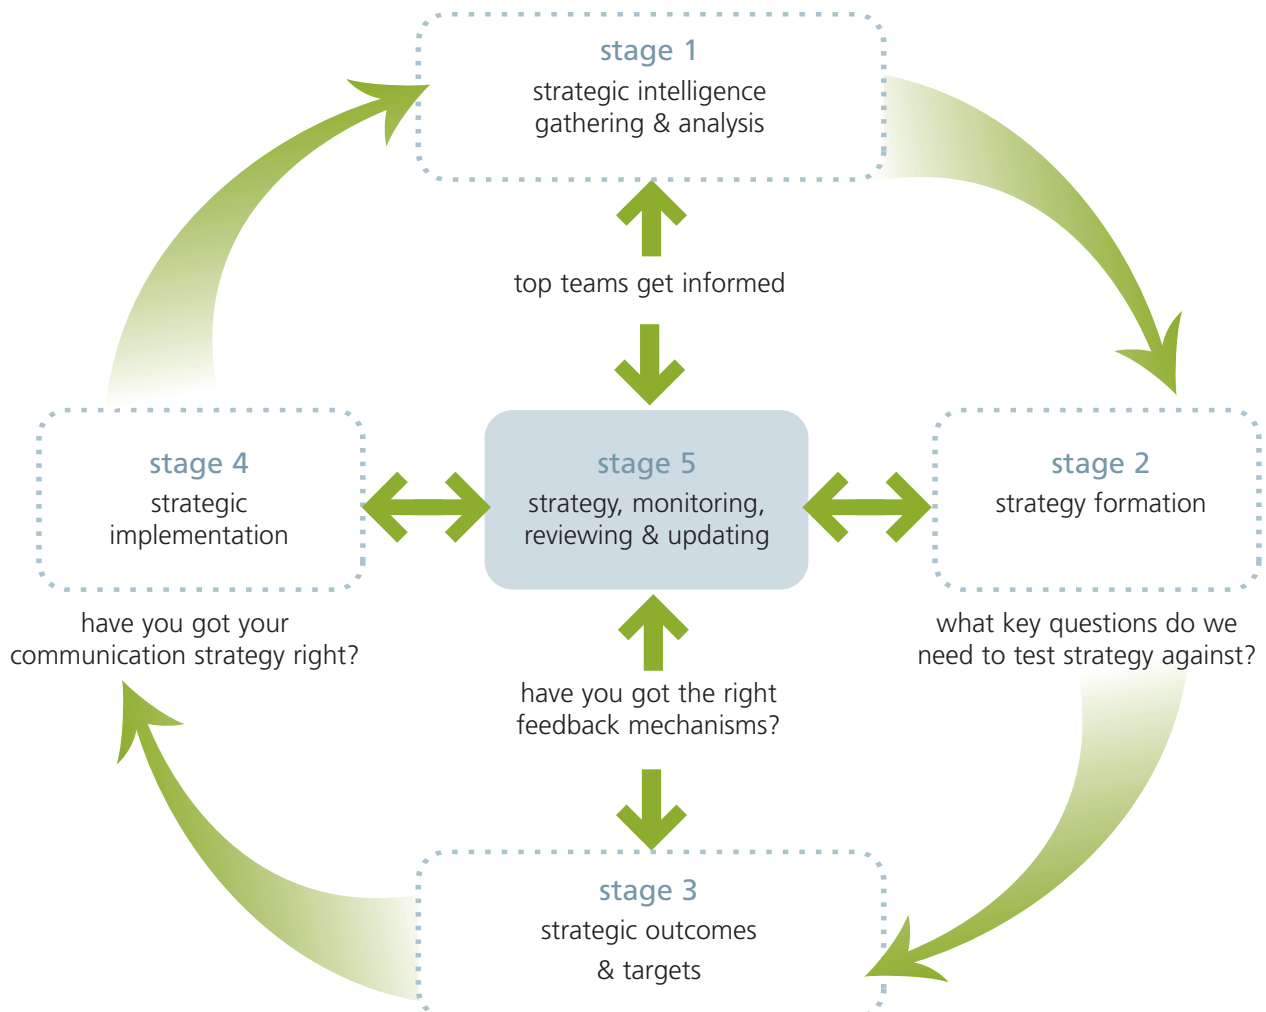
stage 1
strategic intelligence gathering & analysis

top teams get informed

stage 4
strategic implementation

stage 5
strategy, monitoring, reviewing & updating

stage 2
strategy formation

have you got your communication strategy right?

what key questions do we need to test strategy against?

have you got the right feedback mechanisms?

stage 3
strategic outcomes & targets